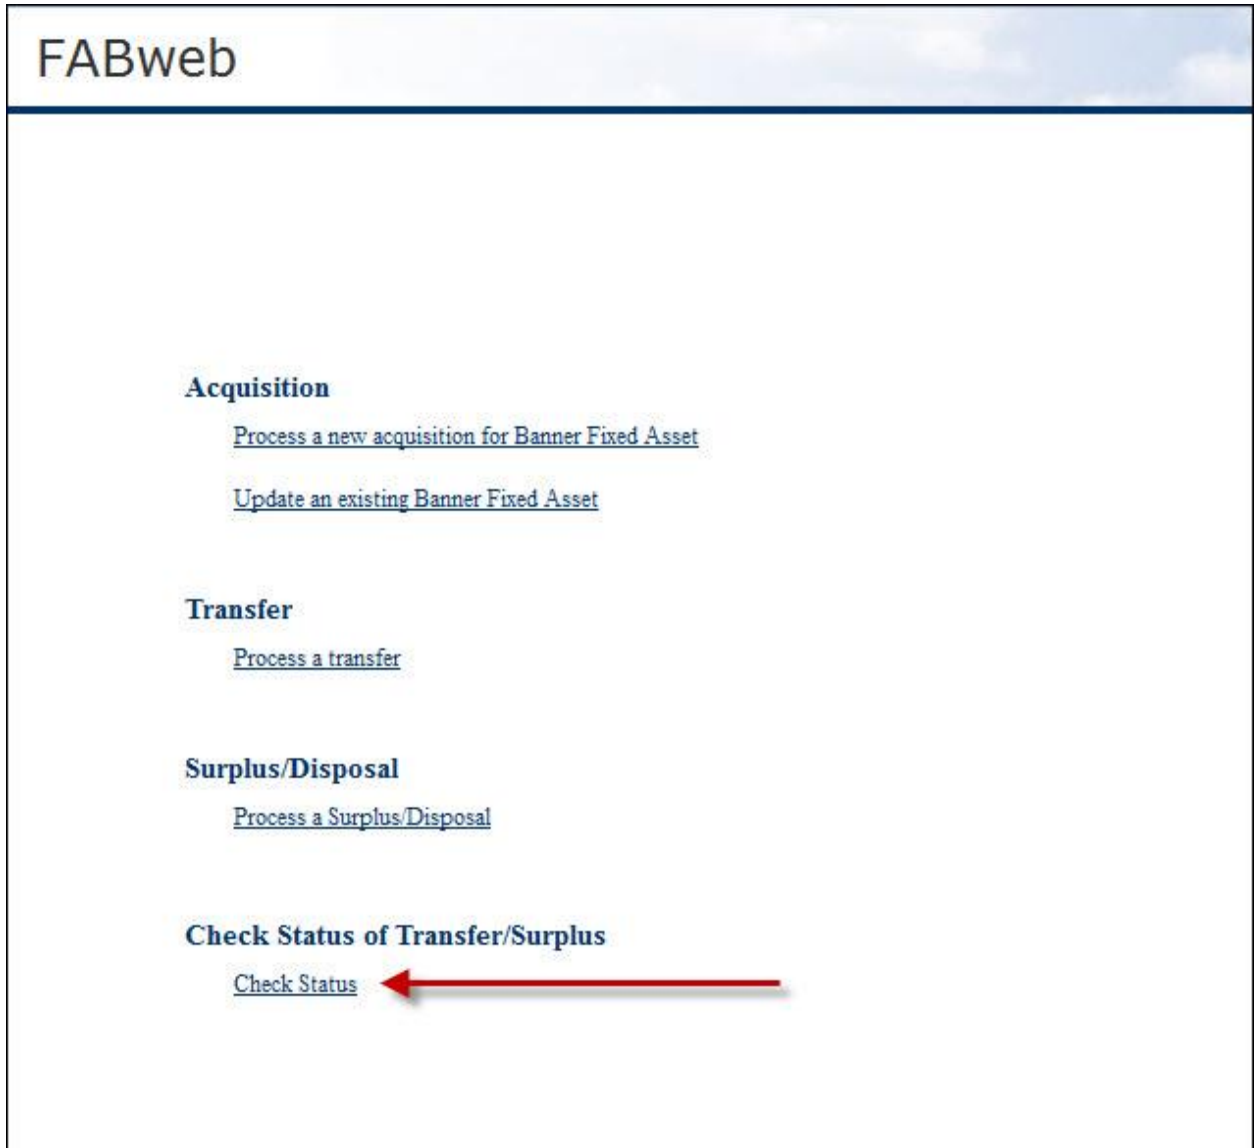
FABweb

Acquisition

Process a new acquisition for Banner Fixed Asset

Update an existing Banner Fixed Asset

Transfer

Process a transfer

Surplus/Disposal

Process a Surplus/Disposal

Check Status of Transfer/Surplus

Check Status